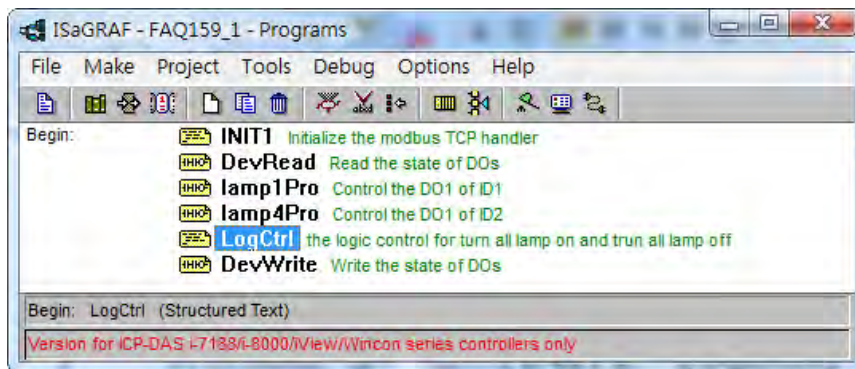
ISaGRAF - FAQ159_1 - Programs

File Make Project Tools Debug Options Help

Begin:
INIT1 Initialize the modbus TCP handler
DevRead Read the state of DOs
lamp1Pro Control the DO1 of ID1
lamp4Pro Control the DO1 of ID2
LogCtrl the logic control for turn all lamp on and trun all lamp off
DevWrite Write the state of DOs

Begin: LogCtrl (Structured Text)

Version for ICP-DAS i-7188/i-8000/iView/Wincon series controllers only